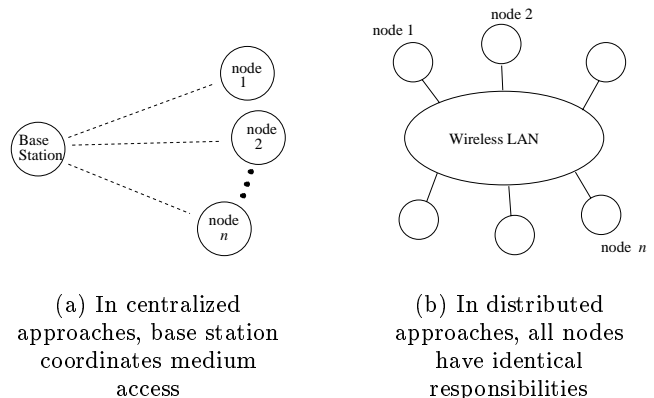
Base Station

node 1

node 2

node $n$

(a) In centralized approaches, base station coordinates medium access

node 1

node 2

Wireless LAN

node $n$

(b) In distributed approaches, all nodes have identical responsibilities